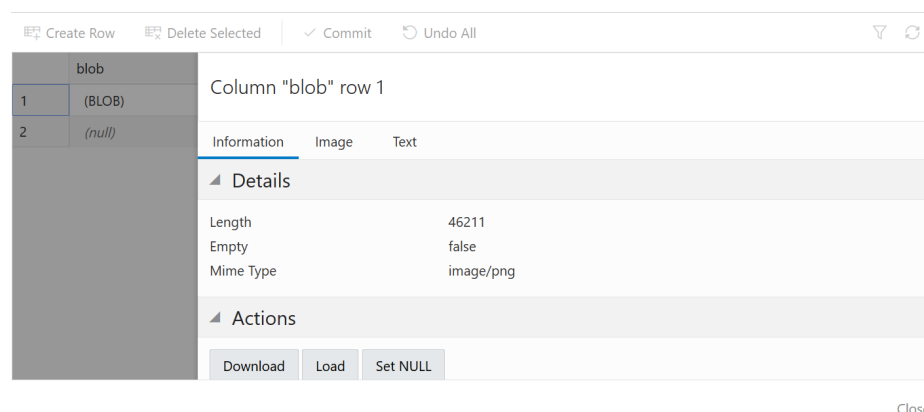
Create Row Delete Selected Commit Undo All

| | blob |
|---|---|
| 1 | (BLOB) |
| 2 | (null) |

Column "blob" row 1

Information Image Text

Details

| | |
|---|---|
| Length | 46211 |
| Empty | false |
| Mime Type | image/png |

Actions

Download Load Set NULL

Clos